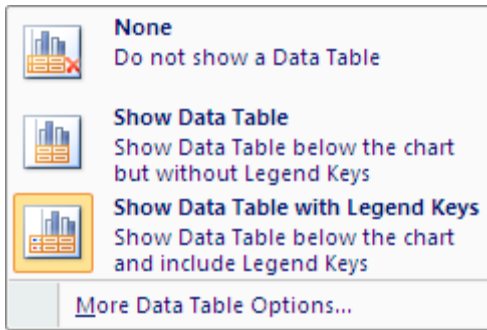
None
Do not show a Data Table

Show Data Table
Show Data Table below the chart but without Legend Keys

Show Data Table with Legend Keys
Show Data Table below the chart and include Legend Keys

More Data Table Options...